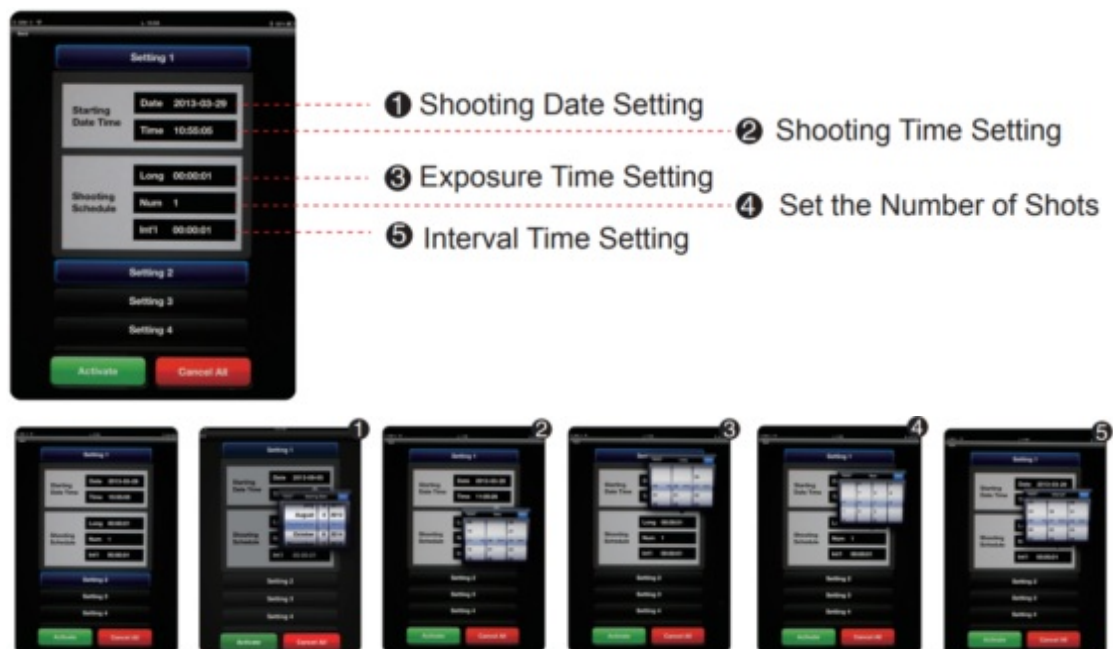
Setting 1

Starting Date Time

Date 2013-03-29

Time 10:55:05

Shooting Schedule

Long 00:00:01

Num 1

Int'l 00:00:01

Setting 2

Setting 3

Setting 4

Activate

Cancel All

❶ Shooting Date Setting

❷ Shooting Time Setting

❸ Exposure Time Setting

❹ Set the Number of Shots

❺ Interval Time Setting

1

2

3

4

5